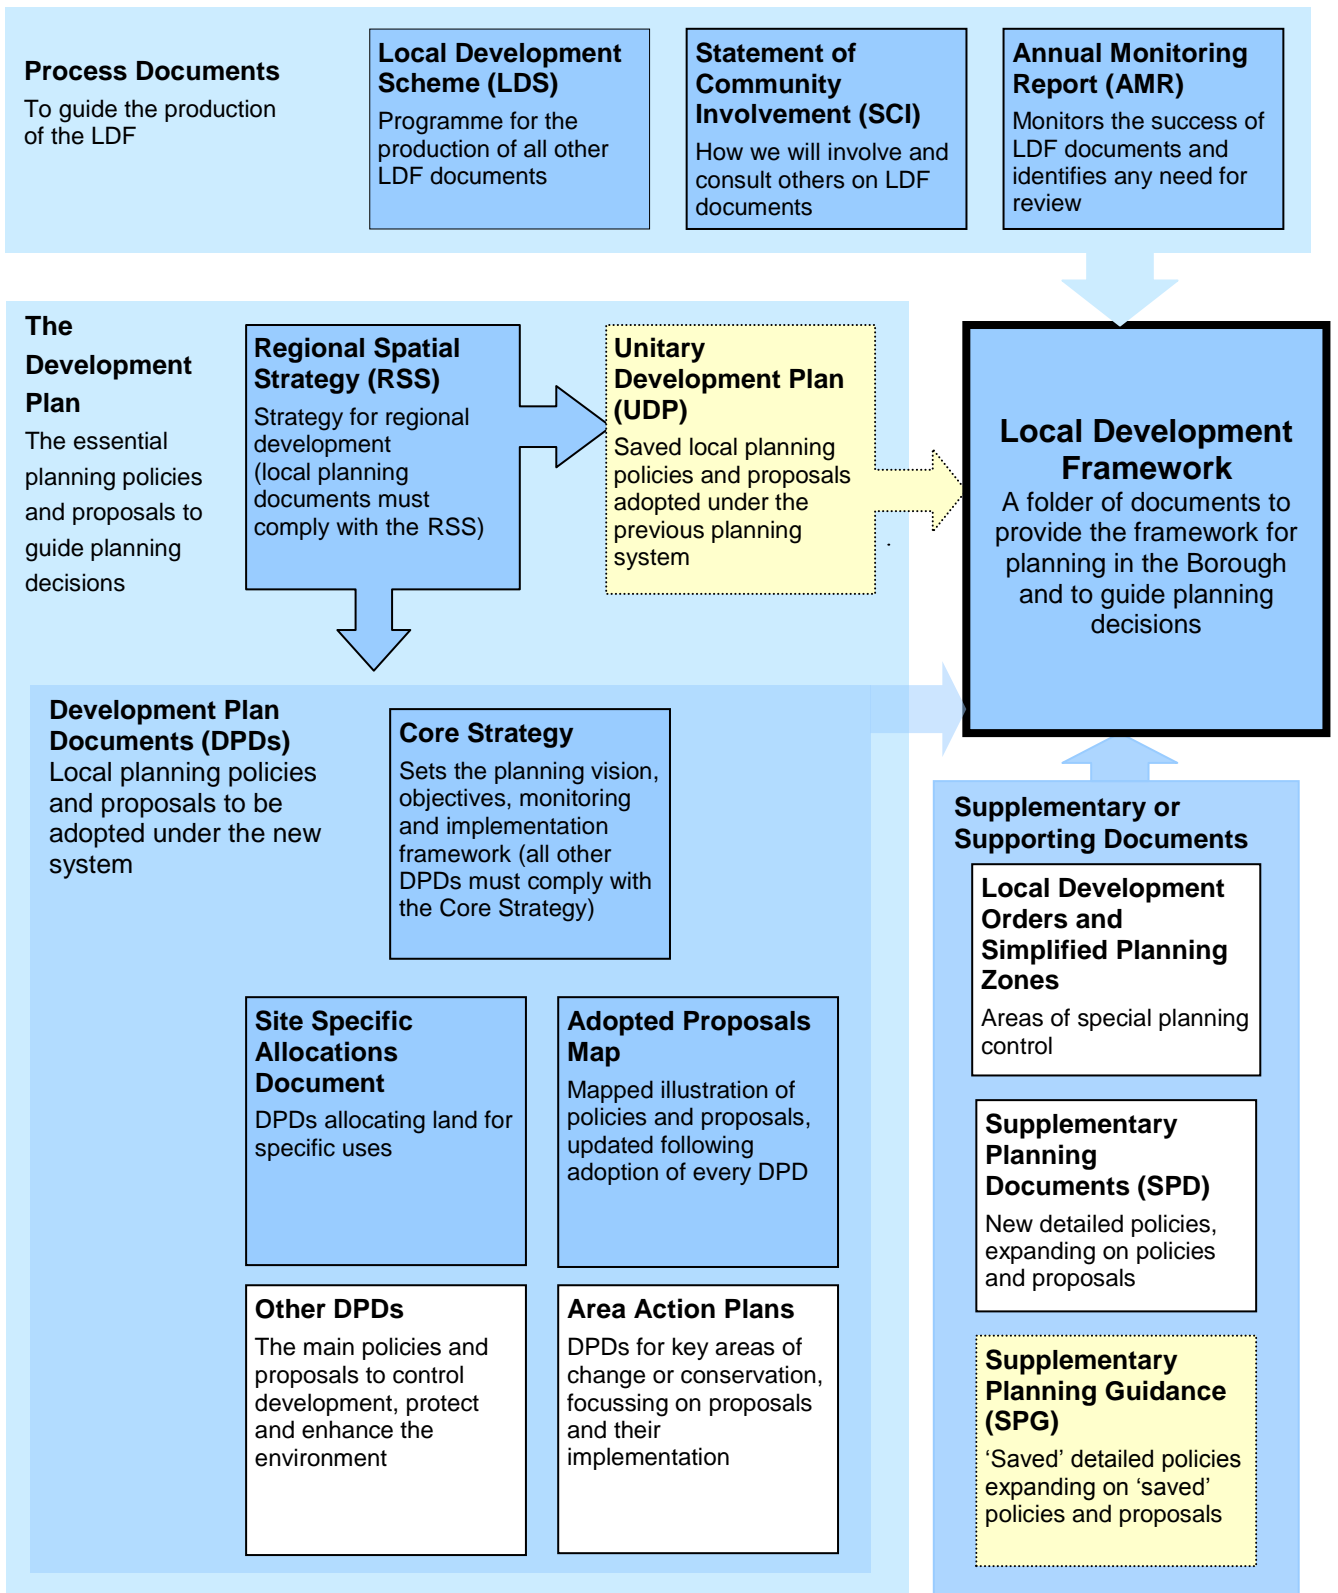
**Process Documents**
To guide the production of the LDF

**Local Development Scheme (LDS)**
Programme for the production of all other LDF documents

**Statement of Community Involvement (SCI)**
How we will involve and consult others on LDF documents

**Annual Monitoring Report (AMR)**
Monitors the success of LDF documents and identifies any need for review

**The Development Plan**
The essential planning policies and proposals to guide planning decisions

**Regional Spatial Strategy (RSS)**
Strategy for regional development (local planning documents must comply with the RSS)

**Unitary Development Plan (UDP)**
Saved local planning policies and proposals adopted under the previous planning system

**Local Development Framework**
A folder of documents to provide the framework for planning in the Borough and to guide planning decisions

**Development Plan Documents (DPDs)**
Local planning policies and proposals to be adopted under the new system

**Core Strategy**
Sets the planning vision, objectives, monitoring and implementation framework (all other DPDs must comply with the Core Strategy)

**Site Specific Allocations Document**
DPDs allocating land for specific uses

**Adopted Proposals Map**
Mapped illustration of policies and proposals, updated following adoption of every DPD

**Other DPDs**
The main policies and proposals to control development, protect and enhance the environment

**Area Action Plans**
DPDs for key areas of change or conservation, focussing on proposals and their implementation

**Supplementary or Supporting Documents**

**Local Development Orders and Simplified Planning Zones**
Areas of special planning control

**Supplementary Planning Documents (SPD)**
New detailed policies, expanding on policies and proposals

**Supplementary Planning Guidance (SPG)**
‘Saved’ detailed policies expanding on ‘saved’ policies and proposals